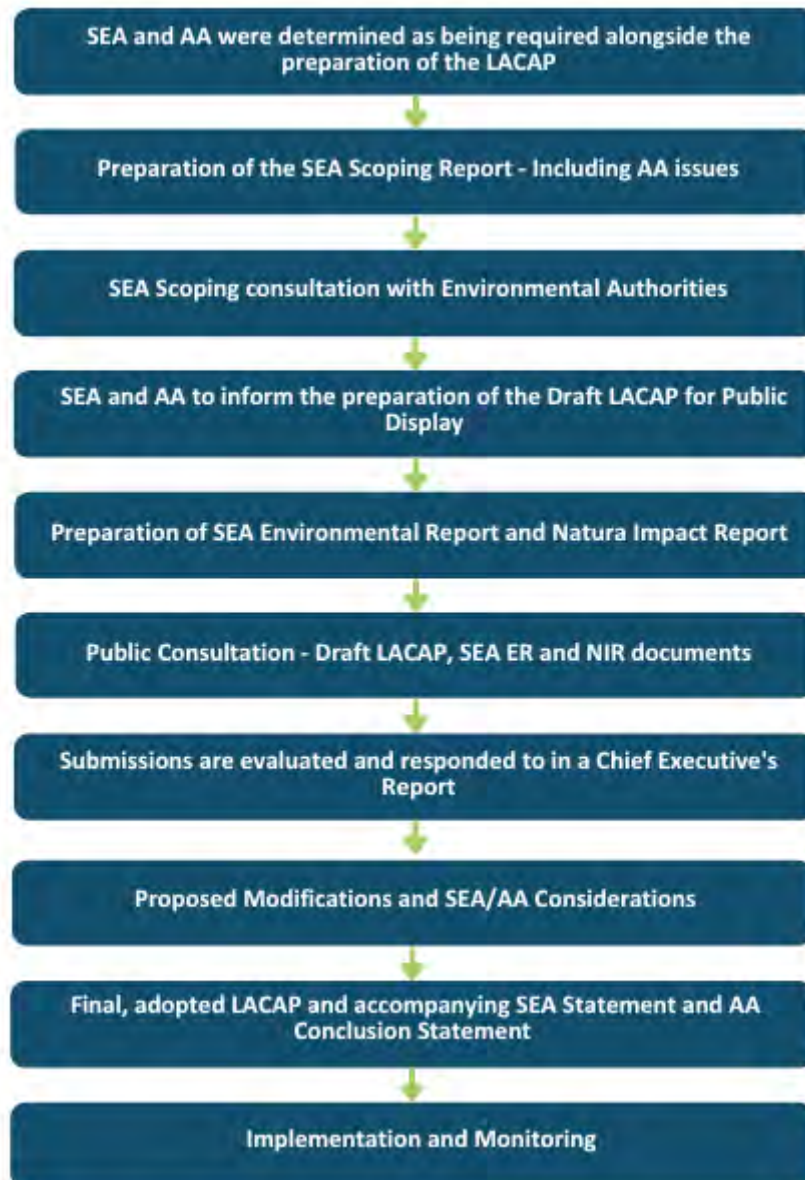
SEA and AA were determined as being required alongside the preparation of the LACAP

Preparation of the SEA Scoping Report - Including AA issues

SEA Scoping consultation with Environmental Authorities

SEA and AA to inform the preparation of the Draft LACAP for Public Display

Preparation of SEA Environmental Report and Natura Impact Report

Public Consultation - Draft LACAP, SEA ER and NIR documents

Submissions are evaluated and responded to in a Chief Executive's Report

Proposed Modifications and SEA/AA Considerations

Final, adopted LACAP and accompanying SEA Statement and AA Conclusion Statement

Implementation and Monitoring